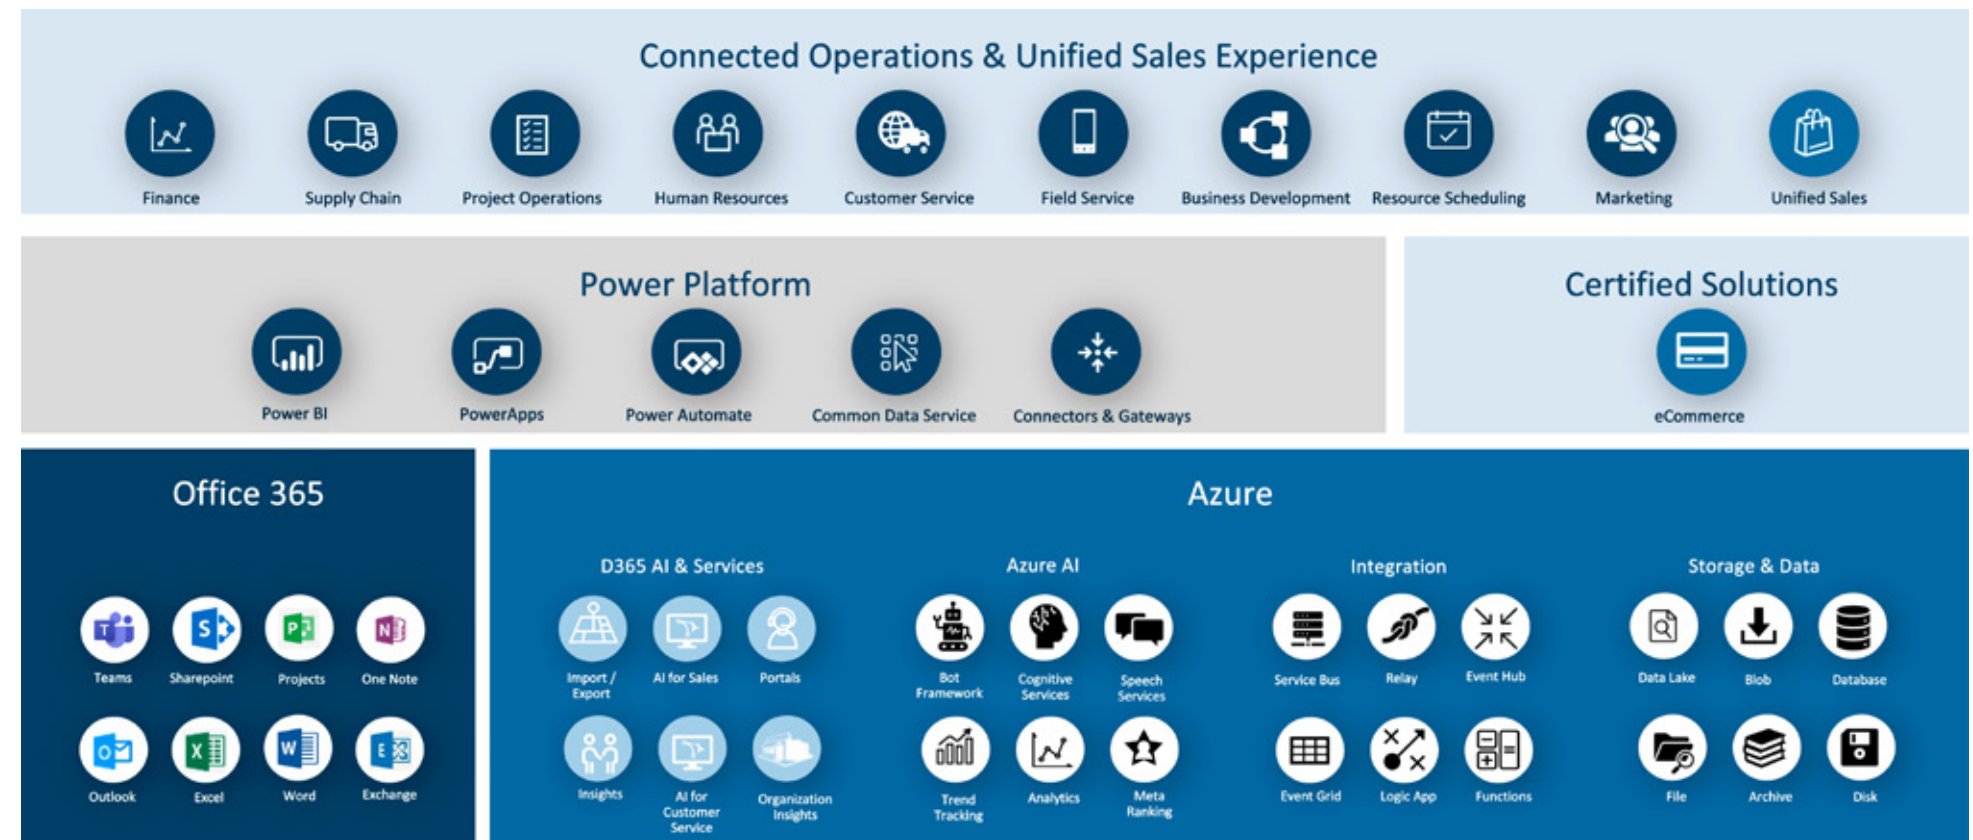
Connected Operations & Unified Sales Experience

Finance
Supply Chain
Project Operations
Human Resources
Customer Service
Field Service
Business Development
Resource Scheduling
Marketing
Unified Sales

Power Platform

Power BI
PowerApps
Power Automate
Common Data Service
Connectors & Gateways

Certified Solutions

eCommerce

Office 365

Teams
Sharepoint
Projects
One Note
Outlook
Excel
Word
Exchange

Azure

D365 AI & Services

Import / Export
AI for Sales
Portals
Insights
AI for Customer Service
Organization Insights

Azure AI

Bot Framework
Cognitive Services
Speech Services
Trend Tracking
Analytics
Meta Ranking

Integration

Service Bus
Relay
Event Hub
Event Grid
Logic App
Functions

Storage & Data

Data Lake
Blob
Database
File
Archive
Disk